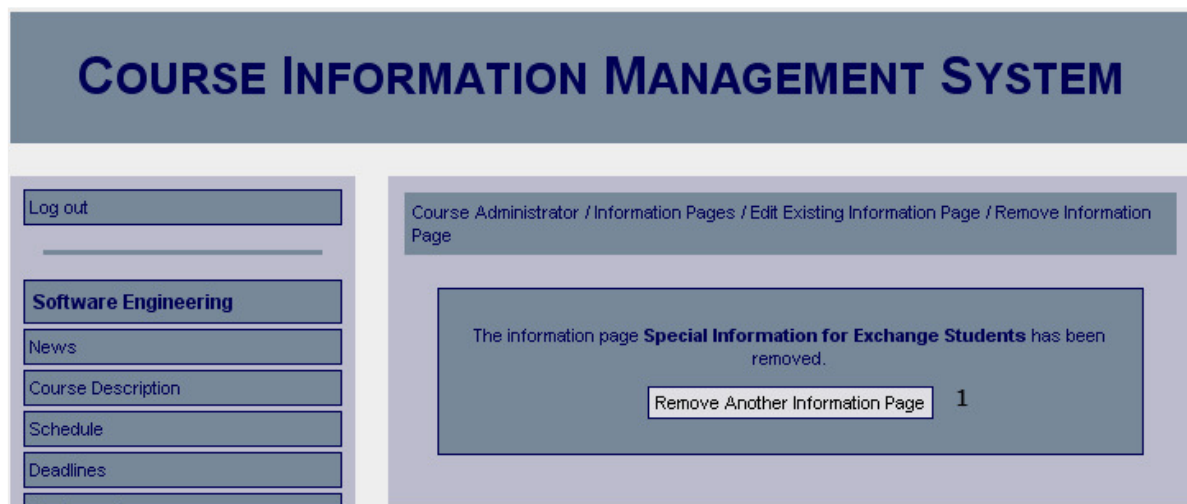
COURSE INFORMATION MANAGEMENT SYSTEM

Log out

Software Engineering

News

Course Description

Schedule

Deadlines

Course Administrator / Information Pages / Edit Existing Information Page / Remove Information Page

The information page **Special Information for Exchange Students** has been removed.

Remove Another Information Page

1